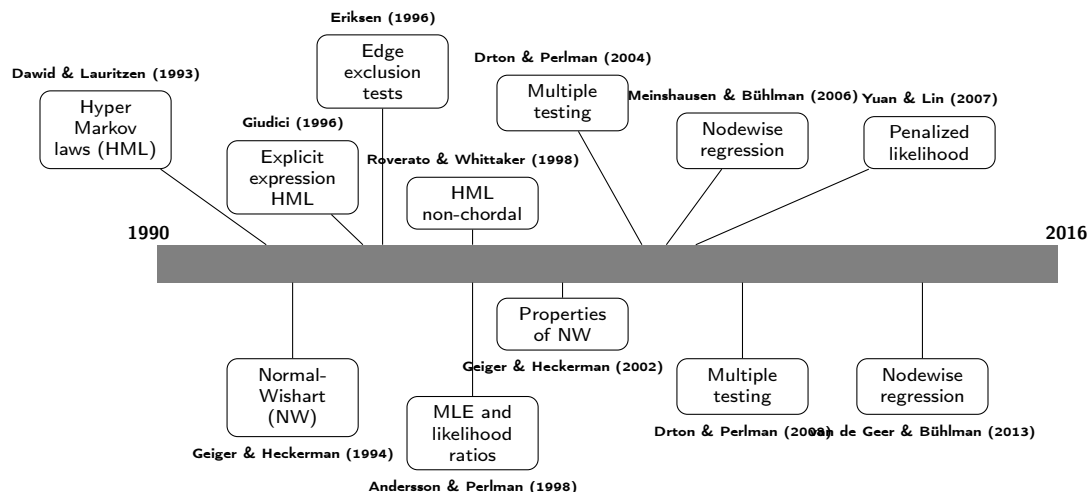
Eriksen (1996)

Edge exclusion tests

Drton & Perlman (2004)

Dawid & Lauritzen (1993)

Multiple testing

Meinshausen & Bühlman (2006)

Yuan & Lin (2007)

Hyper Markov laws (HML)

Giudici (1996)

Nodewise regression

Penalized likelihood

Explicit expression HML

Roverato & Whittaker (1998)

HML non-chordal

1990

2016

Properties of NW

Geiger & Heckerman (2002)

Normal-Wishart (NW)

Multiple testing

Nodewise regression

MLE and likelihood ratios

Drton & Perlman (2008)

van de Geer & Bühlman (2013)

Geiger & Heckerman (1994)

Andersson & Perlman (1998)